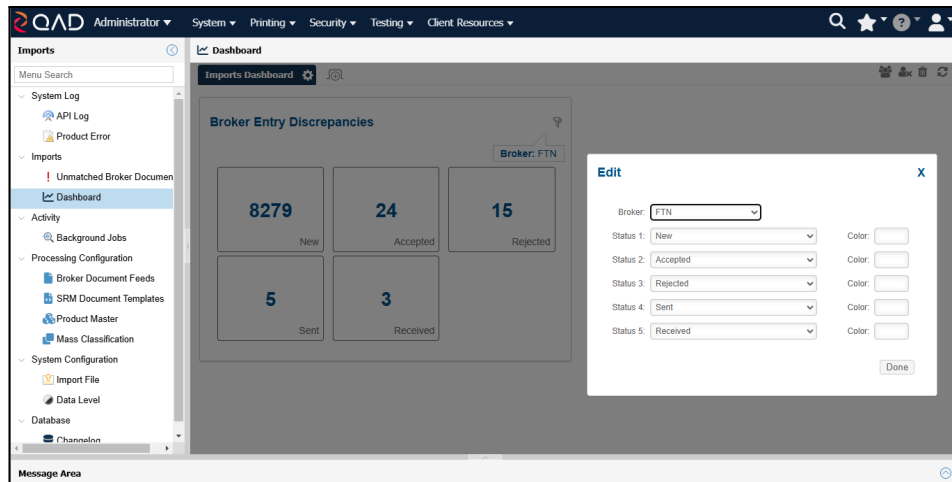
QAD Administrator ▾ System ▾ Printing ▾ Security ▾ Testing ▾ Client Resources ▾

Imports

Menu Search

System Log
API Log
Product Error
Imports
Unmatched Broker Documen
Dashboard
Activity
Background Jobs
Processing Configuration
Broker Document Feeds
SRM Document Templates
Product Master
Mass Classification
System Configuration
Import File
Data Level
Database
Changelog

Dashboard

Imports Dashboard

Broker Entry Discrepancies

Broker: FTN

| 8279 New | 24 Accepted | 15 Rejected |
|---|---|---|
| 5 Sent | 3 Received | |

Edit X

Broker: FTN

Status 1: New Color:
Status 2: Accepted Color:
Status 3: Rejected Color:
Status 4: Sent Color:
Status 5: Received Color:

Done

Message Area